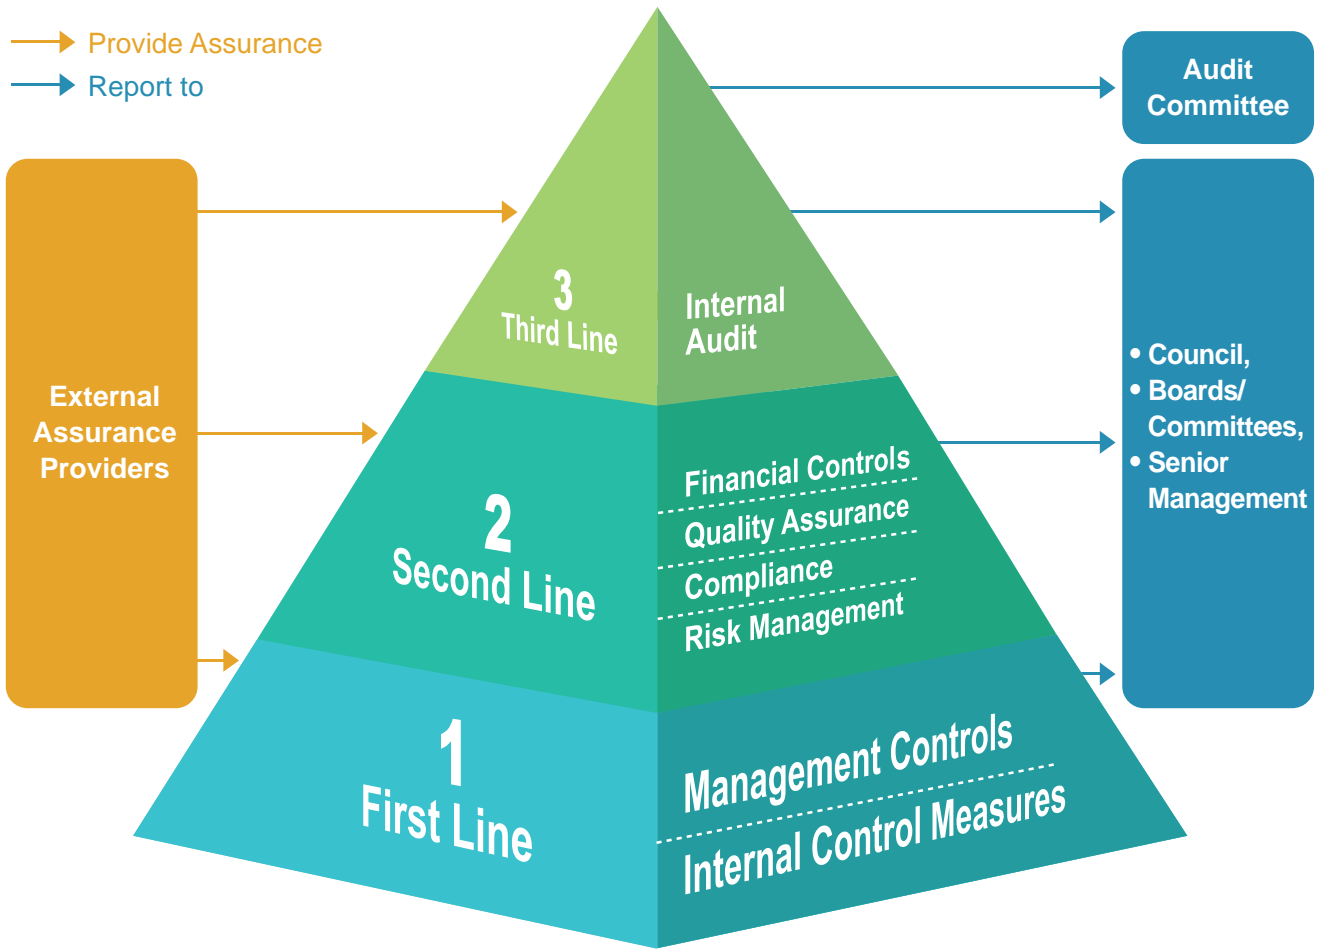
Provide Assurance
Report to

Audit Committee

External Assurance Providers

3
Third Line

Internal Audit

2
Second Line

Financial Controls
Quality Assurance
Compliance
Risk Management

1
First Line

Management Controls
Internal Control Measures

• Council,
• Boards/ Committees,
• Senior Management